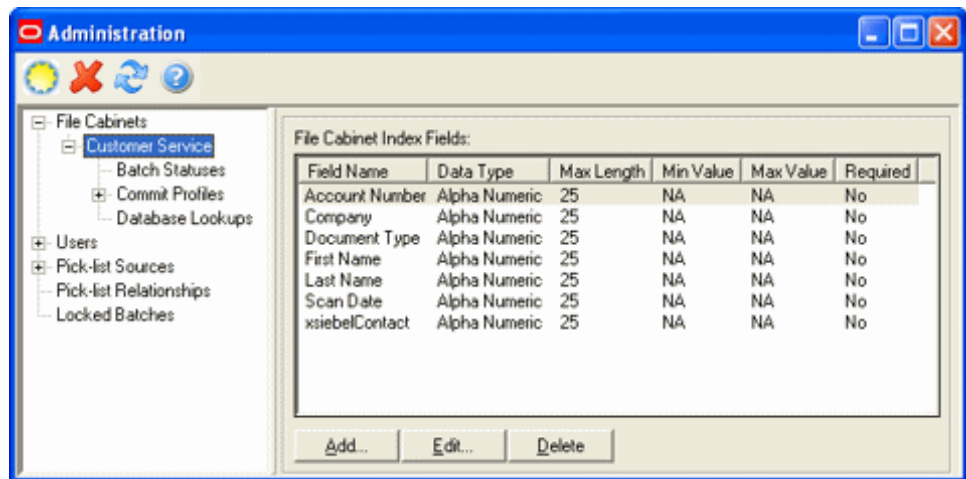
Administration

File Cabinets
Customer Service
Batch Statuses
Commit Profiles
Database Lookups
Users
Pick-list Sources
Pick-list Relationships
Locked Batches

File Cabinet Index Fields:

| Field Name | Data Type | Max Length | Min Value | Max Value | Required |
|---|---|---|---|---|---|
| Account Number | Alpha Numeric | 25 | NA | NA | No |
| Company | Alpha Numeric | 25 | NA | NA | No |
| Document Type | Alpha Numeric | 25 | NA | NA | No |
| First Name | Alpha Numeric | 25 | NA | NA | No |
| Last Name | Alpha Numeric | 25 | NA | NA | No |
| Scan Date | Alpha Numeric | 25 | NA | NA | No |
| xsiebelContact | Alpha Numeric | 25 | NA | NA | No |

Add... Edit... Delete